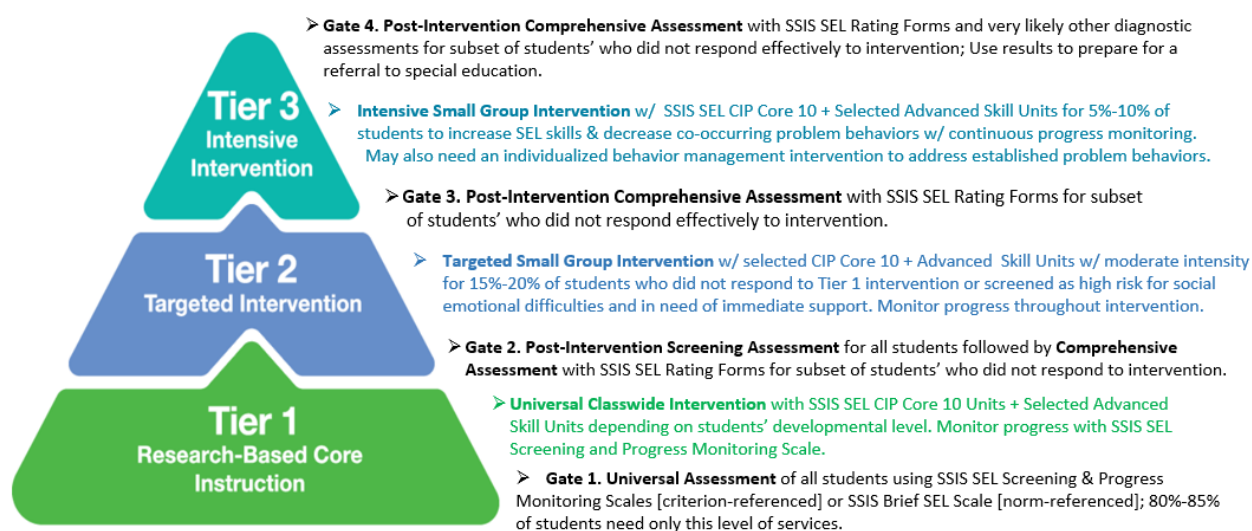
Tier 3
Intensive Intervention

Tier 2
Targeted Intervention

Tier 1
Research-Based Core Instruction

➢ **Gate 4. Post-Intervention Comprehensive Assessment** with SSIS SEL Rating Forms and very likely other diagnostic assessments for subset of students' who did not respond effectively to intervention; Use results to prepare for a referral to special education.

➢ **Intensive Small Group Intervention** w/ SSIS SEL CIP Core 10 + Selected Advanced Skill Units for 5%-10% of students to increase SEL skills & decrease co-occurring problem behaviors w/ continuous progress monitoring. May also need an individualized behavior management intervention to address established problem behaviors.

➢ **Gate 3. Post-Intervention Comprehensive Assessment** with SSIS SEL Rating Forms for subset of students' who did not respond effectively to intervention.

➢ **Targeted Small Group Intervention** w/ selected CIP Core 10 + Advanced Skill Units w/ moderate intensity for 15%-20% of students who did not respond to Tier 1 intervention or screened as high risk for social emotional difficulties and in need of immediate support. Monitor progress throughout intervention.

➢ **Gate 2. Post-Intervention Screening Assessment** for all students followed by **Comprehensive Assessment** with SSIS SEL Rating Forms for subset of students' who did not respond to intervention.

➢ **Universal Classwide Intervention** with SSIS SEL CIP Core 10 Units + Selected Advanced Skill Units depending on students' developmental level. Monitor progress with SSIS SEL Screening and Progress Monitoring Scale.

➢ **Gate 1. Universal Assessment** of all students using SSIS SEL Screening & Progress Monitoring Scales [criterion-referenced] or SSIS Brief SEL Scale [norm-referenced]; 80%-85% of students need only this level of services.